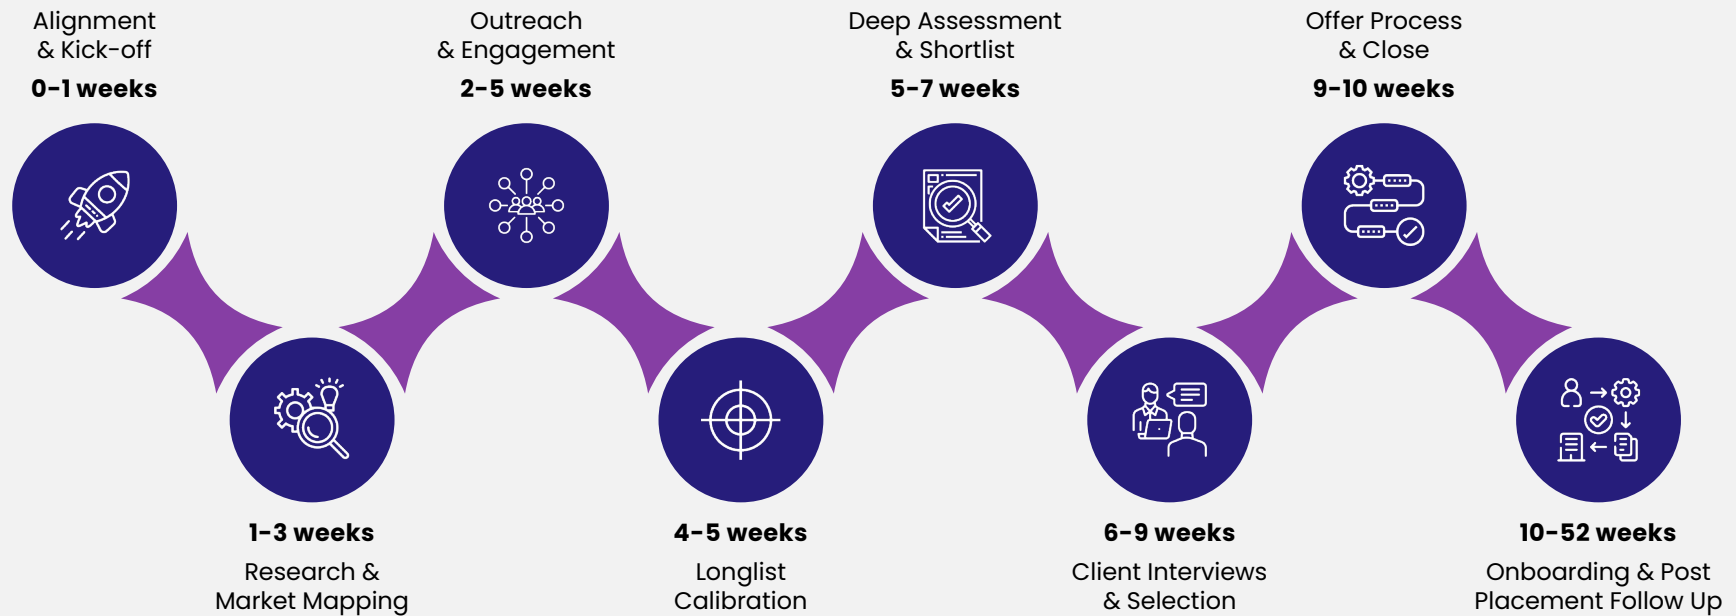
Alignment & Kick-off
0-1 weeks

Outreach & Engagement
2-5 weeks

Deep Assessment & Shortlist
5-7 weeks

Offer Process & Close
9-10 weeks

1-3 weeks
Research & Market Mapping

4-5 weeks
Longlist Calibration

6-9 weeks
Client Interviews & Selection

10-52 weeks
Onboarding & Post Placement Follow Up